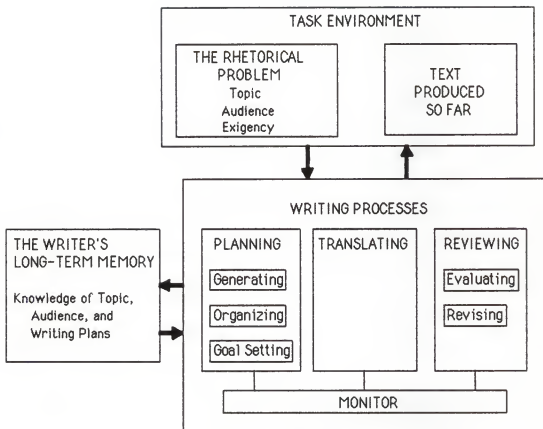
TASK ENVIRONMENT

THE RHETORICAL PROBLEM
Topic
Audience
Exigency

TEXT PRODUCED SO FAR

WRITING PROCESSES

THE WRITER'S LONG-TERM MEMORY

Knowledge of Topic, Audience, and Writing Plans

PLANNING

Generating

Organizing

Goal Setting

TRANSLATING

REVIEWING

Evaluating

Revising

MONITOR